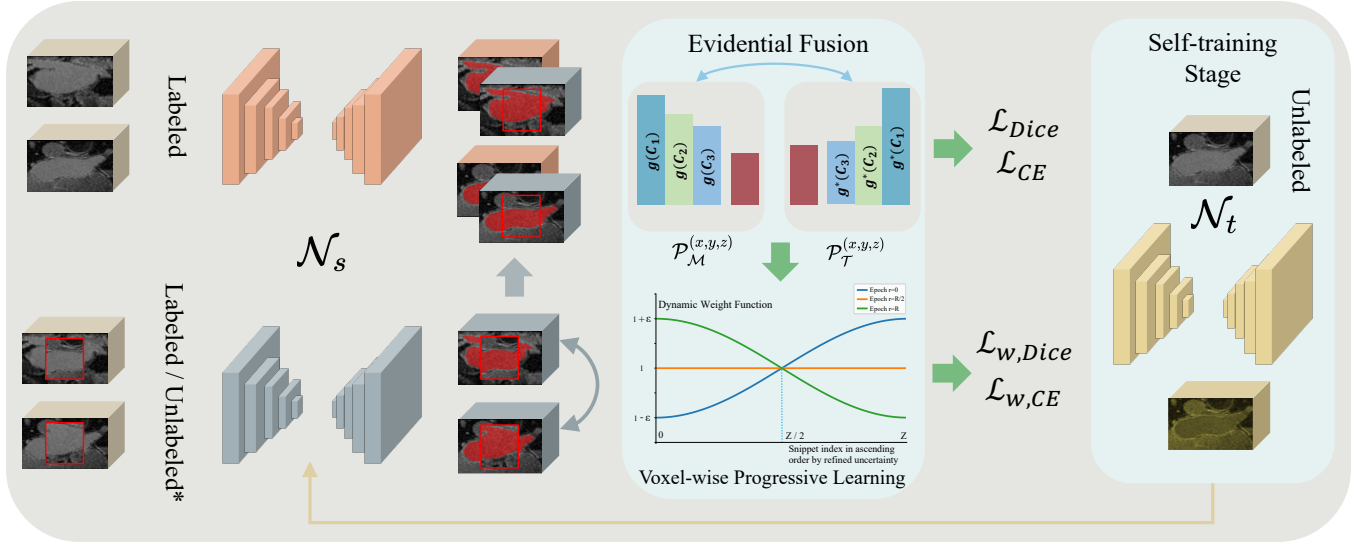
Labeled

$\mathcal{N}_s$

Labeled / Unlabeled*

Evidential Fusion

$g(C_1)$ $g(C_2)$ $g(C_3)$

$g^*(C_3)$ $g^*(C_2)$ $g^*(C_1)$

$\mathcal{P}_{\mathcal{M}}^{(x,y,z)}$ $\mathcal{P}_{\mathcal{T}}^{(x,y,z)}$

Dynamic Weight Function

Epoch r=0
Epoch r=R/2
Epoch r=R

1 + ε
1
1 - ε

0
Z / 2
Z

Snippet index in ascending order by refined uncertainty

Voxel-wise Progressive Learning

$\mathcal{L}_{Dice}$
$\mathcal{L}_{CE}$

$\mathcal{L}_{w,Dice}$
$\mathcal{L}_{w,CE}$

Self-training Stage

Unlabeled

$\mathcal{N}_t$